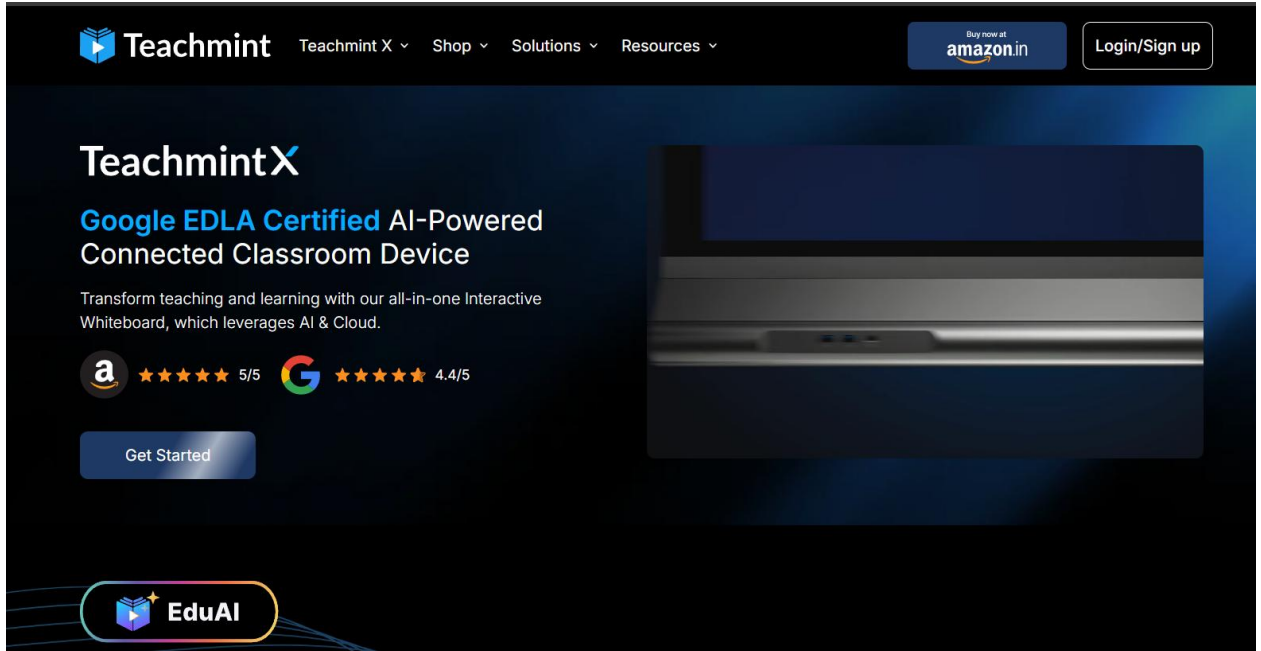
Teachmint Teachmint X Shop Solutions Resources

Buy now at amazon.in

Login/Sign up

TeachmintX

Google EDLA Certified AI-Powered Connected Classroom Device

Transform teaching and learning with our all-in-one Interactive Whiteboard, which leverages AI & Cloud.

5/5 4.4/5

Get Started

EduAI